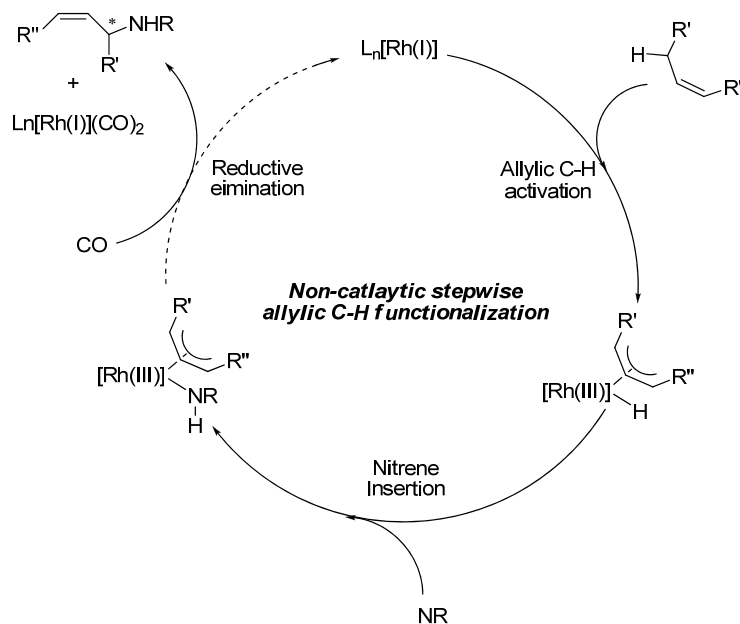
R'' * NHR
R'
+
Ln[Rh(I)](CO)$_2$

L$_n$[Rh(I)]

R'
H
R'

Reductive eimination

Allylic C-H activation

CO

Non-catlaytic stepwise allylic C-H functionalization

R'
R''
[Rh(III)]
NR
H

R'
R''
[Rh(III)]
H

Nitrene Insertion

NR